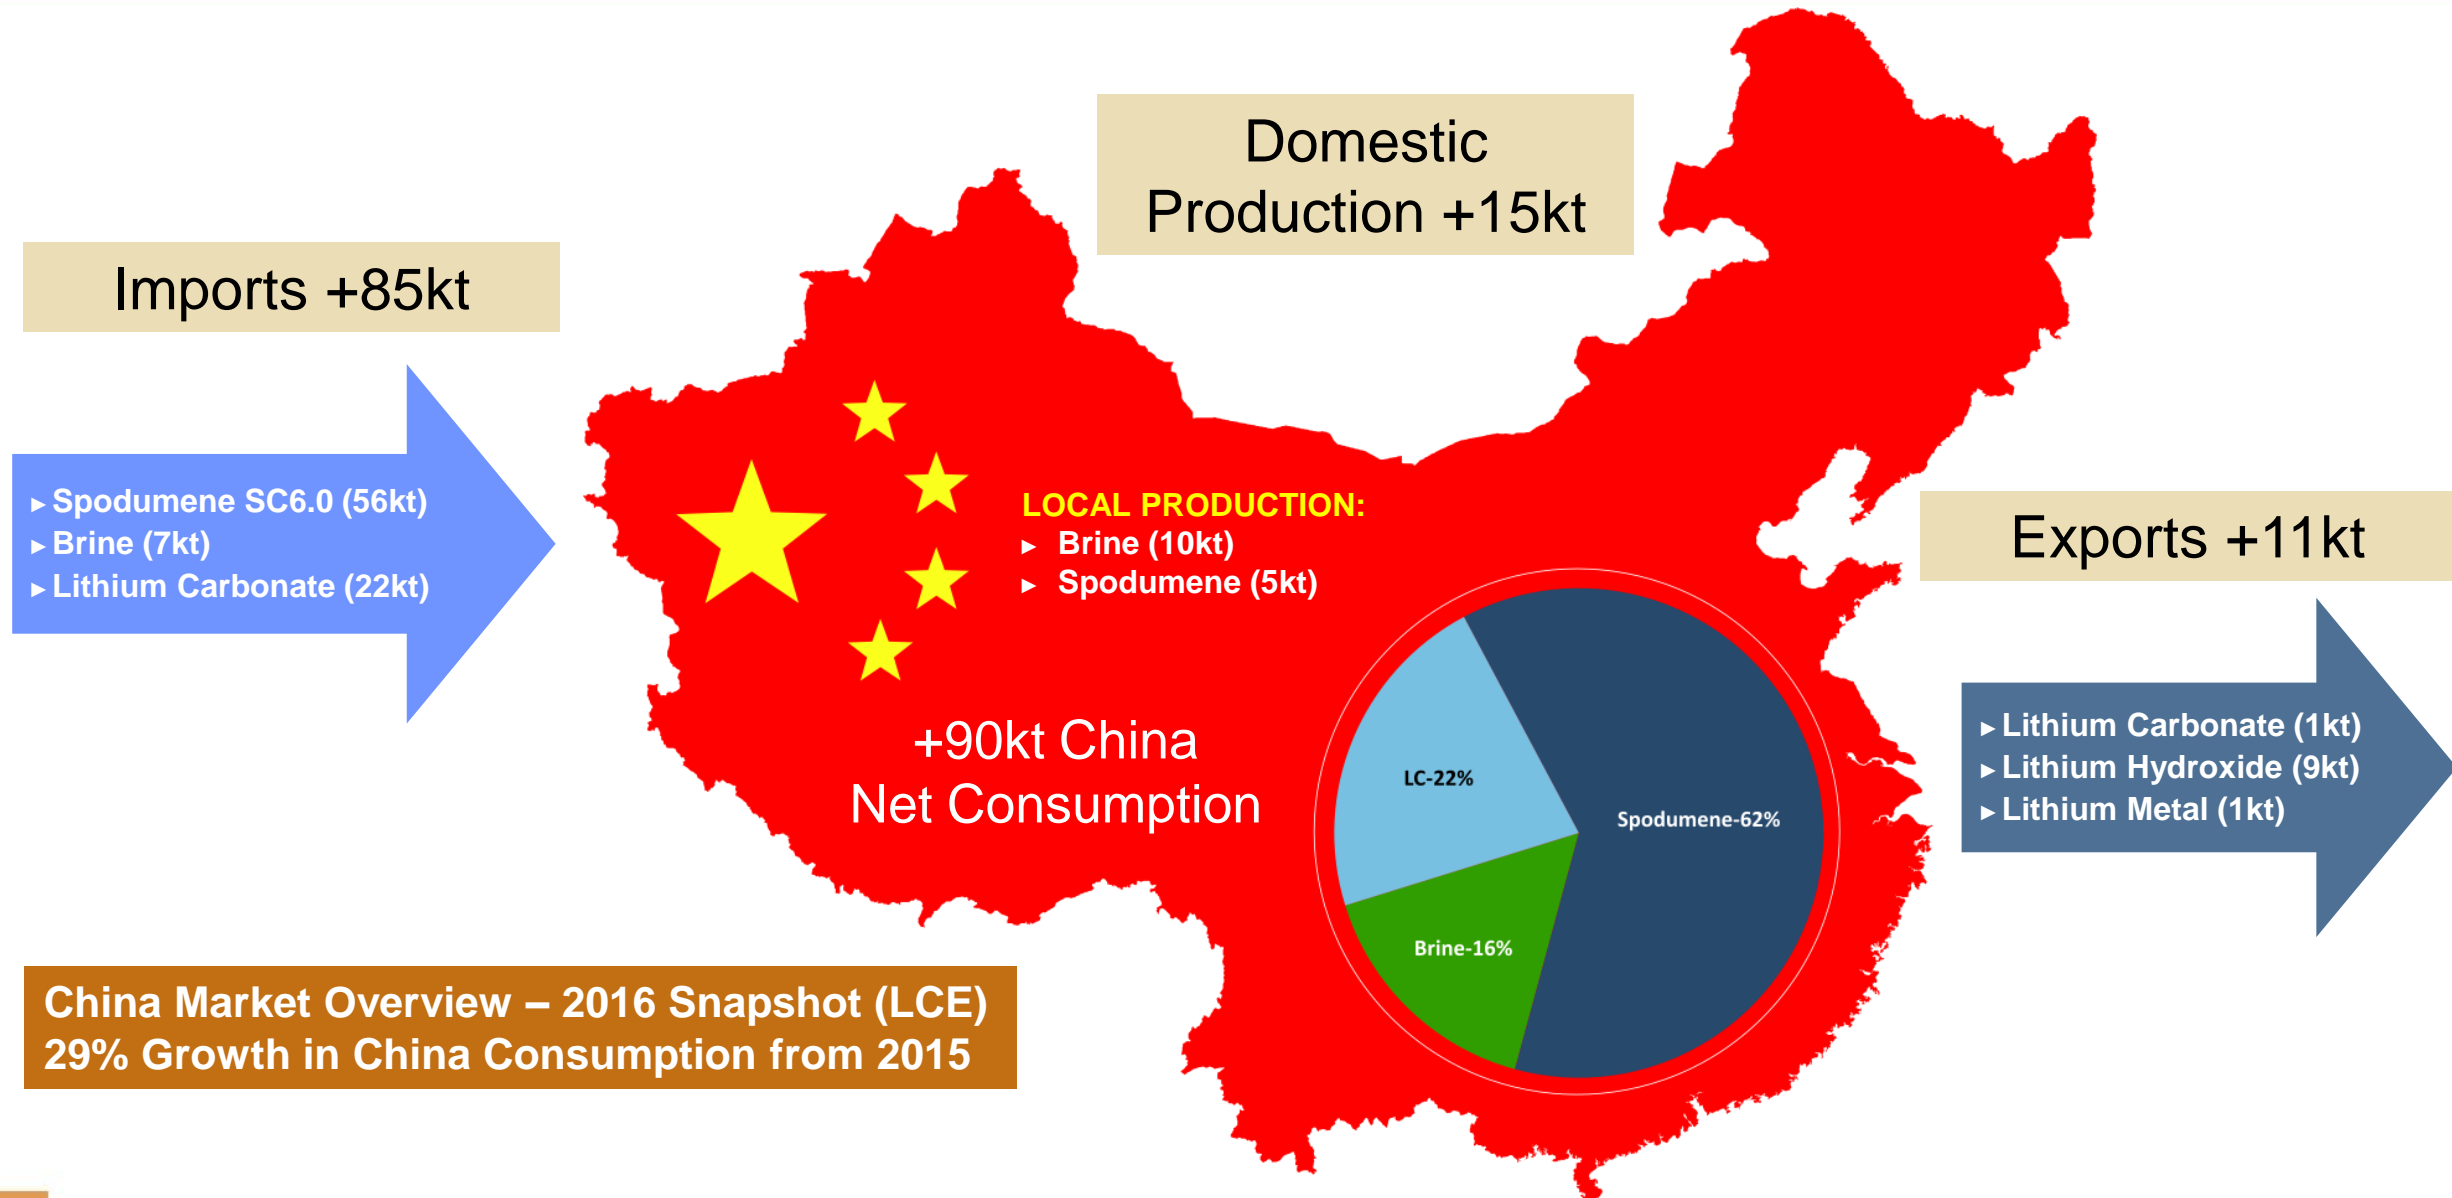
Domestic Production +15kt

Imports +85kt

▸ Spodumene SC6.0 (56kt)
▸ Brine (7kt)
▸ Lithium Carbonate (22kt)

LOCAL PRODUCTION:
▸ Brine (10kt)
▸ Spodumene (5kt)

Exports +11kt

▸ Lithium Carbonate (1kt)
▸ Lithium Hydroxide (9kt)
▸ Lithium Metal (1kt)

+90kt China Net Consumption

LC-22%

Spodumene-62%

Brine-16%

China Market Overview – 2016 Snapshot (LCE)
29% Growth in China Consumption from 2015